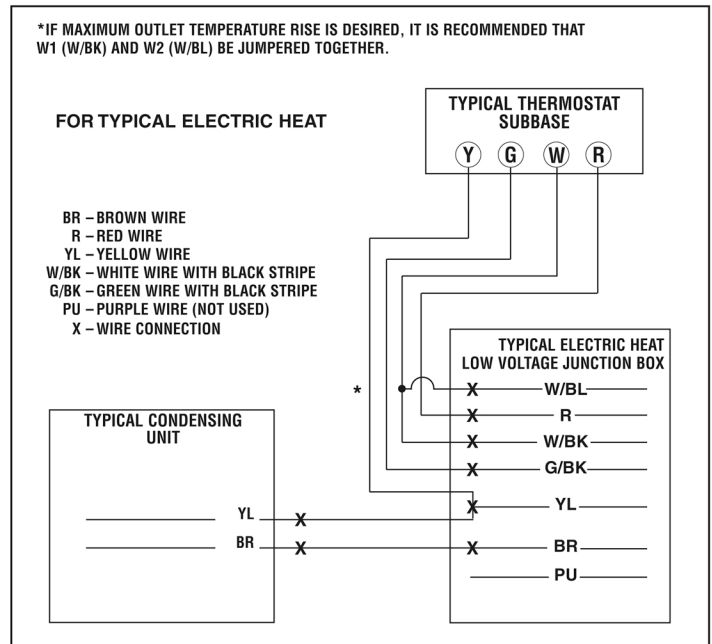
*IF MAXIMUM OUTLET TEMPERATURE RISE IS DESIRED, IT IS RECOMMENDED THAT W1 (W/BK) AND W2 (W/BL) BE JUMPERED TOGETHER.

FOR TYPICAL ELECTRIC HEAT

TYPICAL THERMOSTAT SUBBASE

Y G W R

BR – BROWN WIRE
R – RED WIRE
YL – YELLOW WIRE
W/BK – WHITE WIRE WITH BLACK STRIPE
G/BK – GREEN WIRE WITH BLACK STRIPE
PU – PURPLE WIRE (NOT USED)
X – WIRE CONNECTION

TYPICAL ELECTRIC HEAT LOW VOLTAGE JUNCTION BOX

*

X W/BL
X R
X W/BK
X G/BK
X YL
X BR
PU

TYPICAL CONDENSING UNIT

YL X
BR X